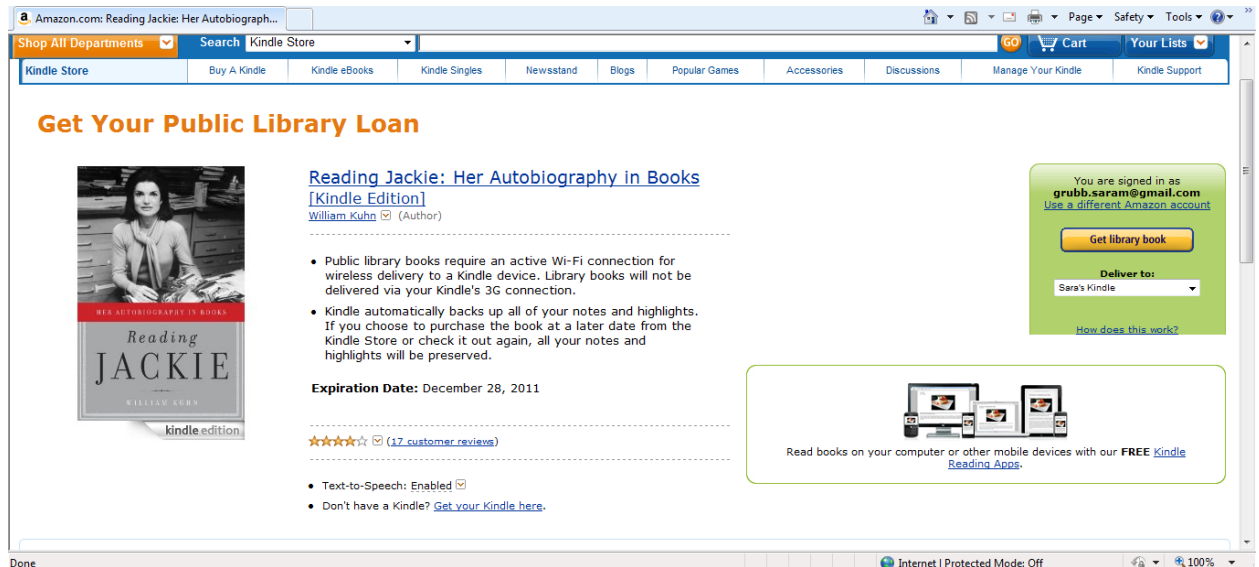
Amazon.com: Reading Jackie: Her Autobiograph...

Page ▾ Safety ▾ Tools ▾

Shop All Departments
Search Kindle Store
GO
Cart
Your Lists

Kindle Store | Buy A Kindle | Kindle eBooks | Kindle Singles | Newsstand | Blogs | Popular Games | Accessories | Discussions | Manage Your Kindle | Kindle Support

Get Your Public Library Loan

HER AUTOBIOGRAPHY IN BOOKS
Reading
JACKIE
WILLIAM KUHN
kindle edition

Reading Jackie: Her Autobiography in Books [Kindle Edition]
William Kuhn (Author)

• Public library books require an active Wi-Fi connection for wireless delivery to a Kindle device. Library books will not be delivered via your Kindle's 3G connection.

• Kindle automatically backs up all of your notes and highlights. If you choose to purchase the book at a later date from the Kindle Store or check it out again, all your notes and highlights will be preserved.

Expiration Date: December 28, 2011

(17 customer reviews)

• Text-to-Speech: Enabled

• Don't have a Kindle? Get your Kindle here.

You are signed in as
grubb.saram@gmail.com
Use a different Amazon account

Get library book

Deliver to:
Sara's Kindle

How does this work?

Read books on your computer or other mobile devices with our FREE Kindle Reading Apps.

Done
Internet | Protected Mode: Off
100%